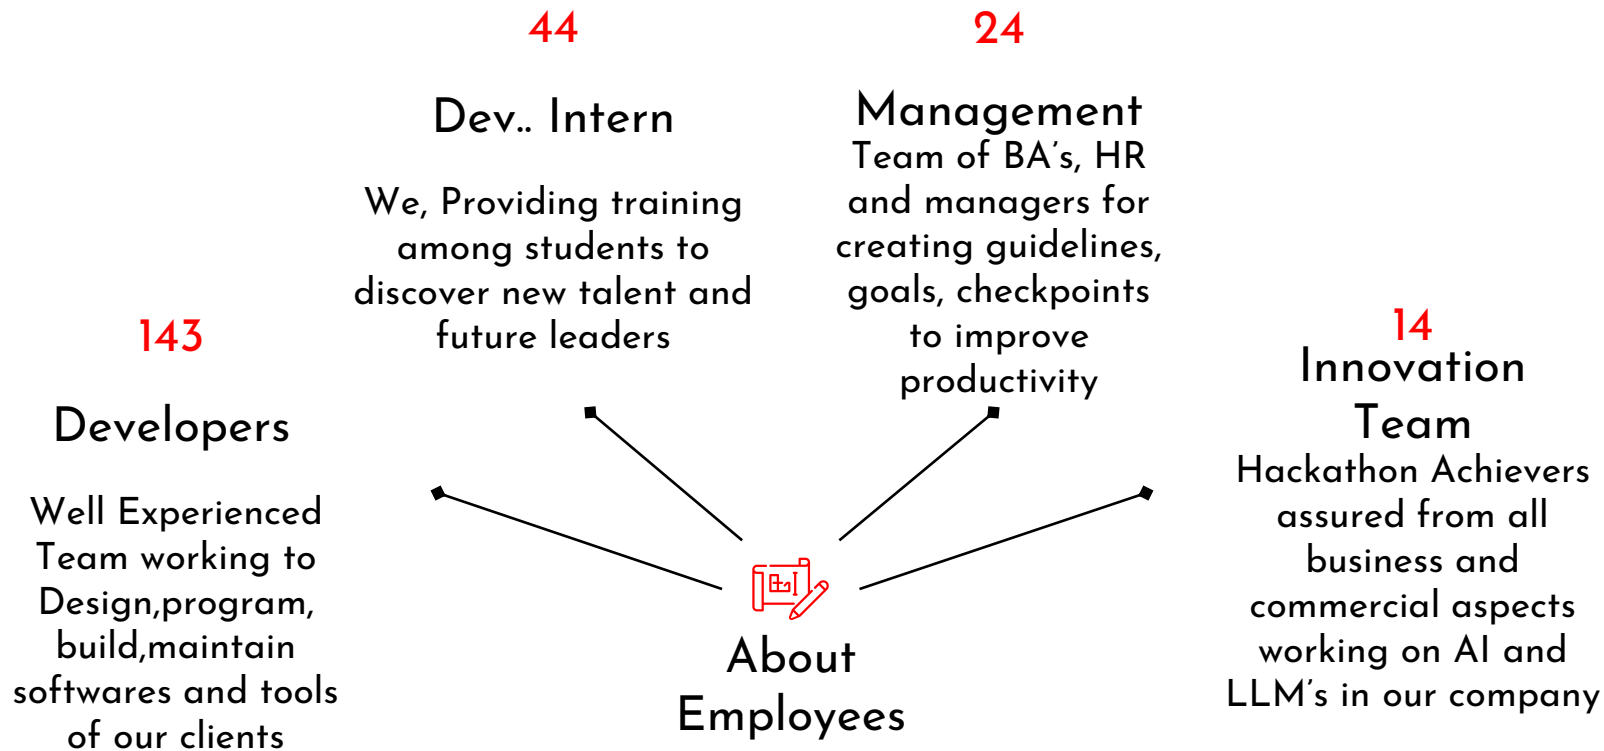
44

Dev.. Intern

We, Providing training among students to discover new talent and future leaders

24

Management

Team of BA's, HR and managers for creating guidelines, goals, checkpoints to improve productivity

143

Developers

Well Experienced Team working to Design,program, build,maintain softwares and tools of our clients

14

Innovation Team

Hackathon Achievers assured from all business and commercial aspects working on AI and LLM's in our company

About Employees